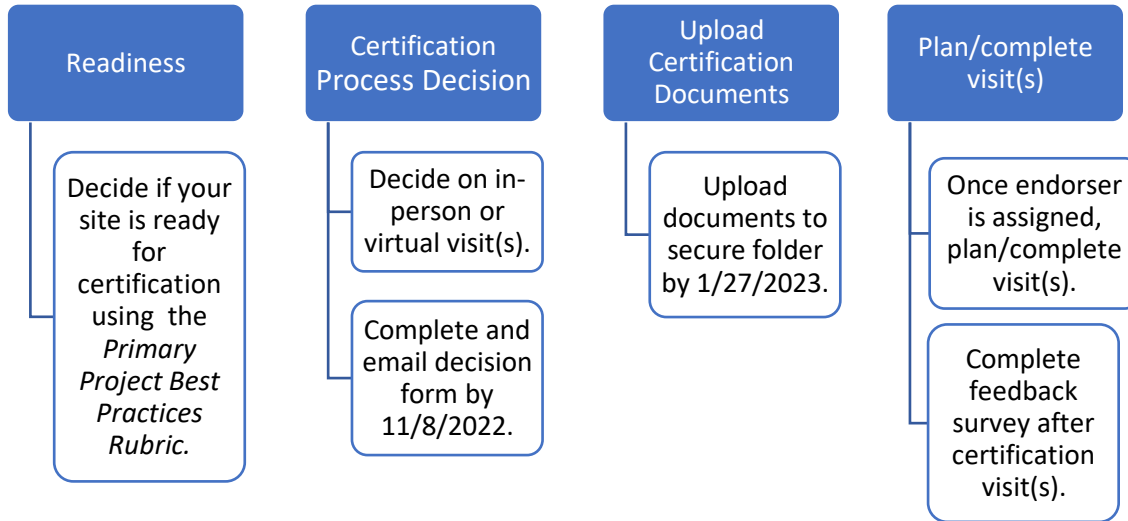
Readiness

Decide if your site is ready for certification using the *Primary Project Best Practices Rubric.*

Certification Process Decision

Decide on in-person or virtual visit(s).

Complete and email decision form by 11/8/2022.

Upload Certification Documents

Upload documents to secure folder by 1/27/2023.

Plan/complete visit(s)

Once endorser is assigned, plan/complete visit(s).

Complete feedback survey after certification visit(s).